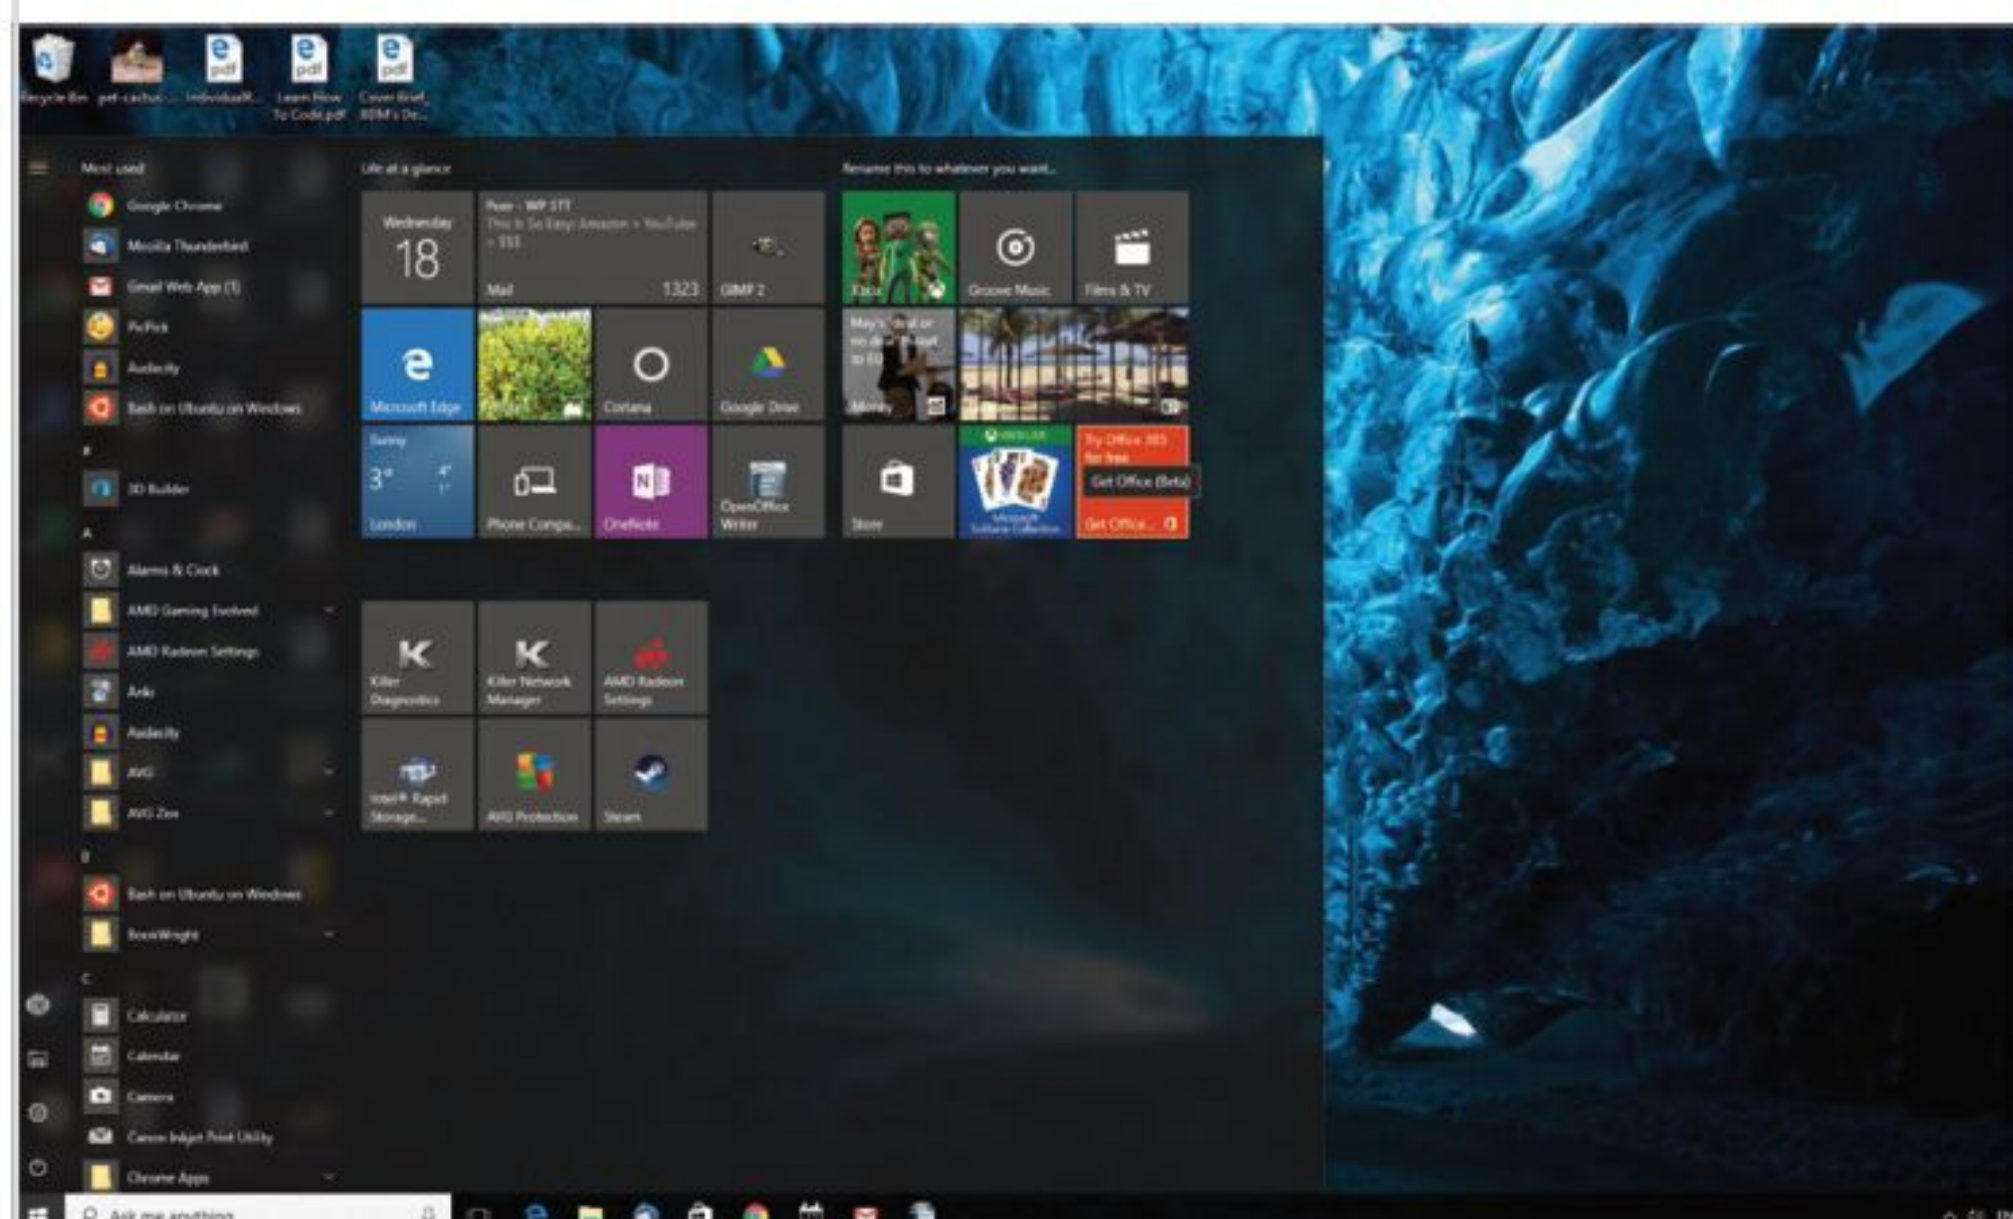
Recycle Bin pet-cactus-... IndividualR... Learn How To Code.pdf Cover Brief_ BDM's De...

Most used

Google Chrome

Mozilla Thunderbird

Gmail Web App (1)

PicPick

Audacity

Bash on Ubuntu on Windows

#

3D Builder

A

Alarms & Clock

AMD Gaming Evolved

AMD Radeon Settings

Anki

Audacity

AVG

AVG Zen

B

Bash on Ubuntu on Windows

BookWright

C

Calculator

Calendar

Camera

Canon Inkjet Print Utility

Chrome Apps

Life at a glance

Wednesday 18

Mail 1323

GIMP 2

Microsoft Edge

Cortana

Google Drive

Sunny 3° London

Phone Compa...

OneNote

OpenOffice Writer

Rename this to whatever you want...

Xbox

Groove Music

Films & TV

Money

Store

Microsoft Solitaire Collection

Try Office 365 for free

Get Office (Beta)

Get Office...

Killer Diagnostics

Killer Network Manager

AMD Radeon Settings

Intel® Rapid Storage...

AVG Protection

Steam

Ask me anything